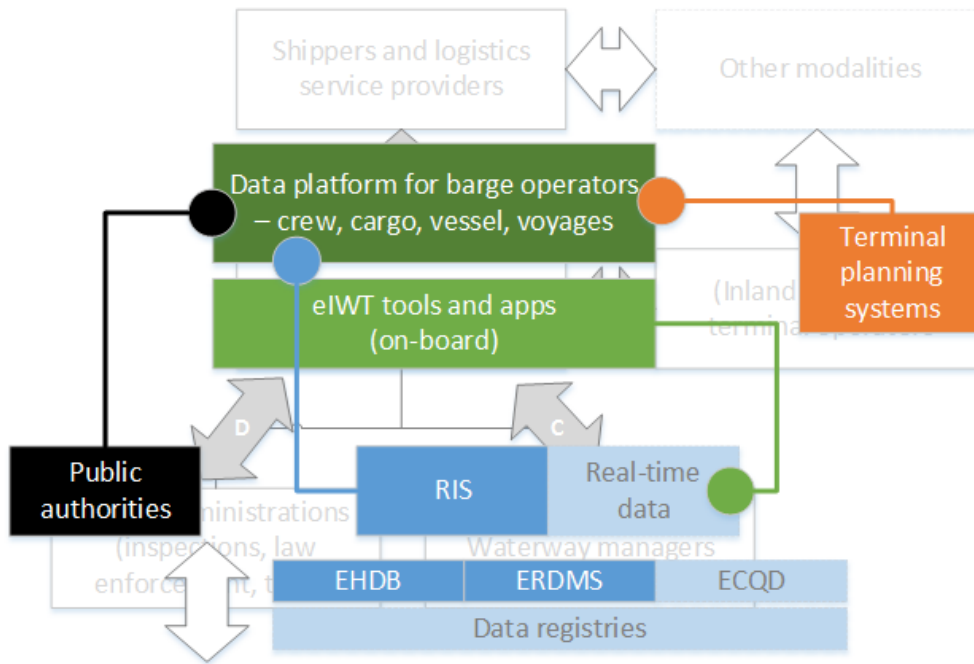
Shippers and logistics service providers

Other modalities

Data platform for barge operators – crew, cargo, vessel, voyages

Terminal planning systems

(Inland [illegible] terminal operators

eIWT tools and apps (on-board)

D

C

Public authorities

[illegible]ministrations (inspections, law enforce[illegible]t, t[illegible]

RIS

Real-time data

Waterway managers

EHDB

ERDMS

ECQD

Data registries